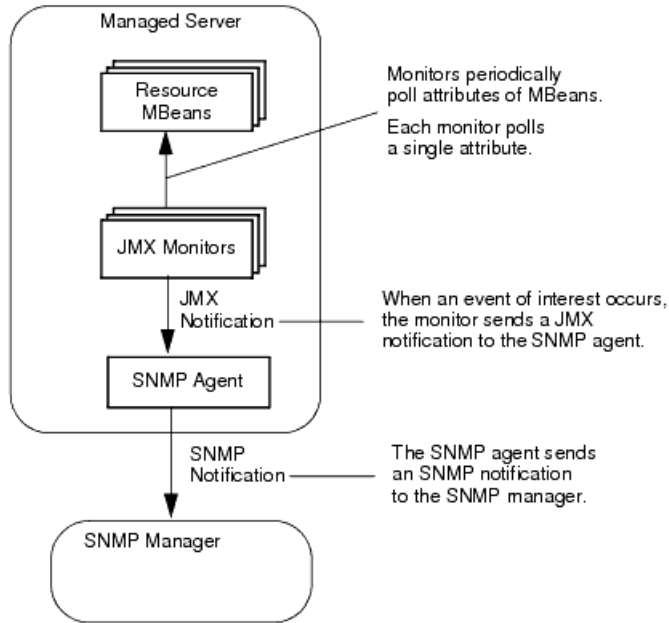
Managed Server

Resource MBeans

Monitors periodically poll attributes of MBeans.

Each monitor polls a single attribute.

JMX Monitors

JMX Notification

When an event of interest occurs, the monitor sends a JMX notification to the SNMP agent.

SNMP Agent

SNMP Notification

The SNMP agent sends an SNMP notification to the SNMP manager.

SNMP Manager